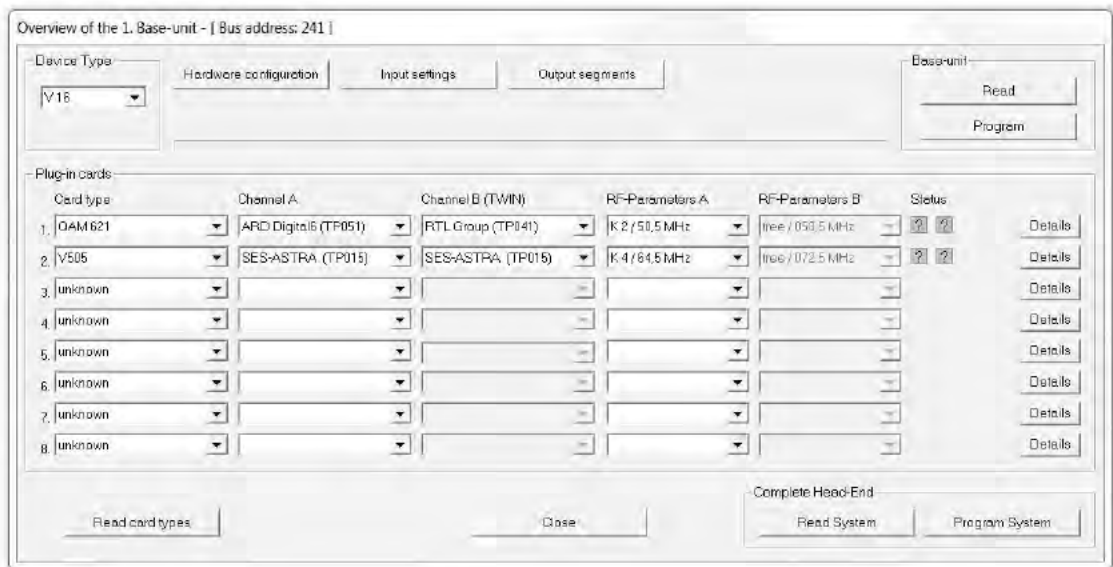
Overview of the 1. Base-unit - [ Bus address: 241 ]

Device Type

V16

Hardware configuration

Input settings

Output segments

Base-unit

Read

Program

Plug-in cards

| | Card type | Channel A | Channel B (TWIN) | RF-Parameters A | RF-Parameters B | Status | |
|---|---|---|---|---|---|---|---|
| 1. | OAM 621 | ARD Digital6 (TP051) | RTL Group (TP041) | K 2 / 50,5 MHz | free / 050,5 MHz | ? ? | Details |
| 2. | V505 | SES-ASTRA (TP015) | SES-ASTRA (TP015) | K 4 / 64,5 MHz | free / 072,5 MHz | ? ? | Details |
| 3. | unknown | | | | | | Details |
| 4. | unknown | | | | | | Details |
| 5. | unknown | | | | | | Details |
| 6. | unknown | | | | | | Details |
| 7. | unknown | | | | | | Details |
| 8. | unknown | | | | | | Details |

Read card types

Close

Complete Head-End

Read System

Program System